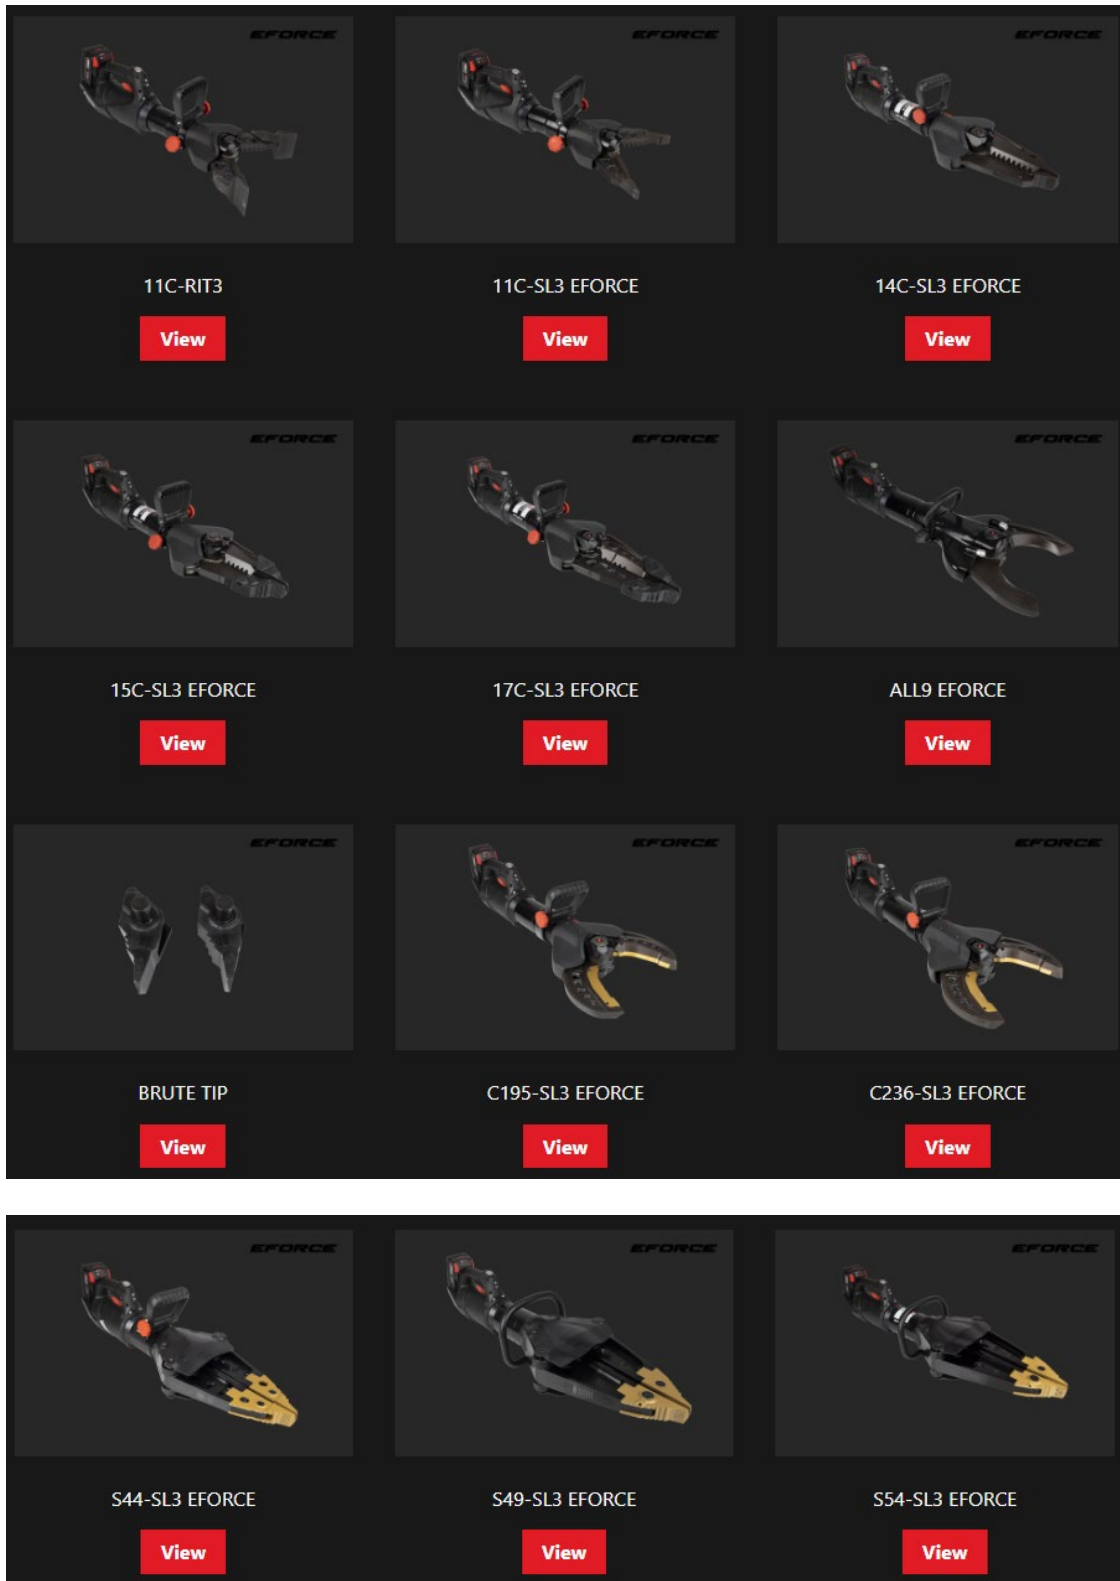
EFORCE

11C-RIT3

View

EFORCE

11C-SL3 EFORCE

View

EFORCE

14C-SL3 EFORCE

View

EFORCE

15C-SL3 EFORCE

View

EFORCE

17C-SL3 EFORCE

View

EFORCE

ALL9 EFORCE

View

EFORCE

BRUTE TIP

View

EFORCE

C195-SL3 EFORCE

View

EFORCE

C236-SL3 EFORCE

View

EFORCE

S44-SL3 EFORCE

View

EFORCE

S49-SL3 EFORCE

View

EFORCE

S54-SL3 EFORCE

View